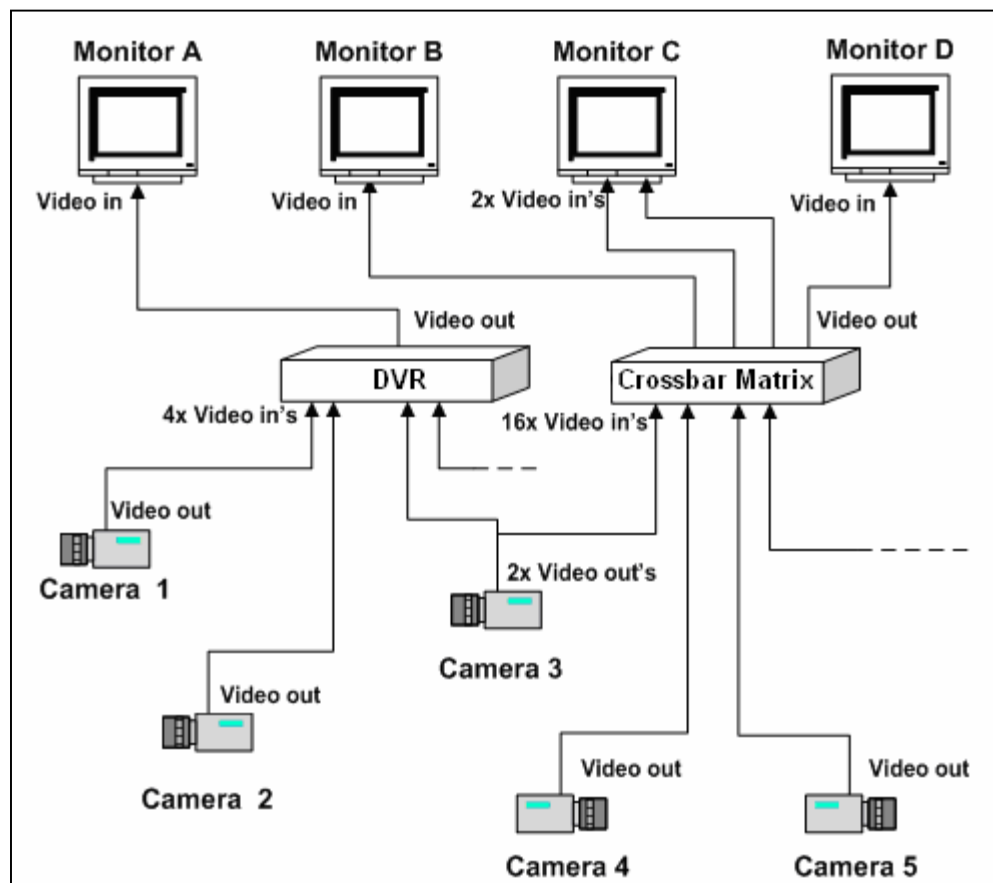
Monitor A
Monitor B
Monitor C
Monitor D

Video in
Video in
2x Video in's
Video in

Video out
Video out

DVR
Crossbar Matrix

4x Video in's
16x Video in's

Video out
Camera 1

2x Video out's
Camera 3

Video out
Camera 2

Video out
Camera 4

Video out
Camera 5